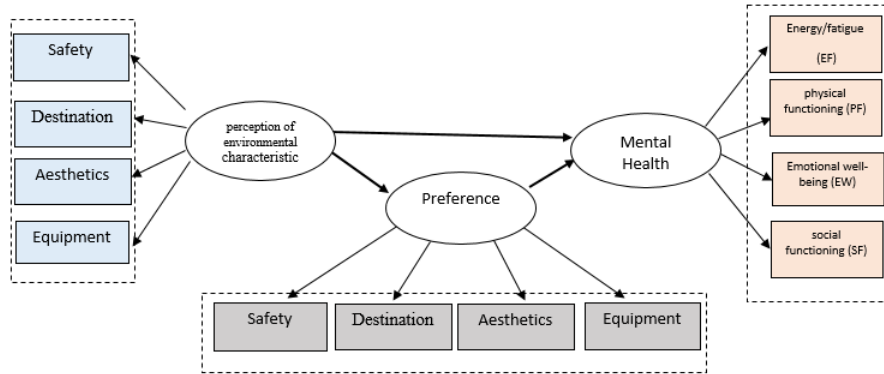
Safety

Destination

Aesthetics

Equipment

perception of environmental characteristic

Preference

Mental Health

Energy/fatigue (EF)

physical functioning (PF)

Emotional well-being (EW)

social functioning (SF)

Safety

Destination

Aesthetics

Equipment